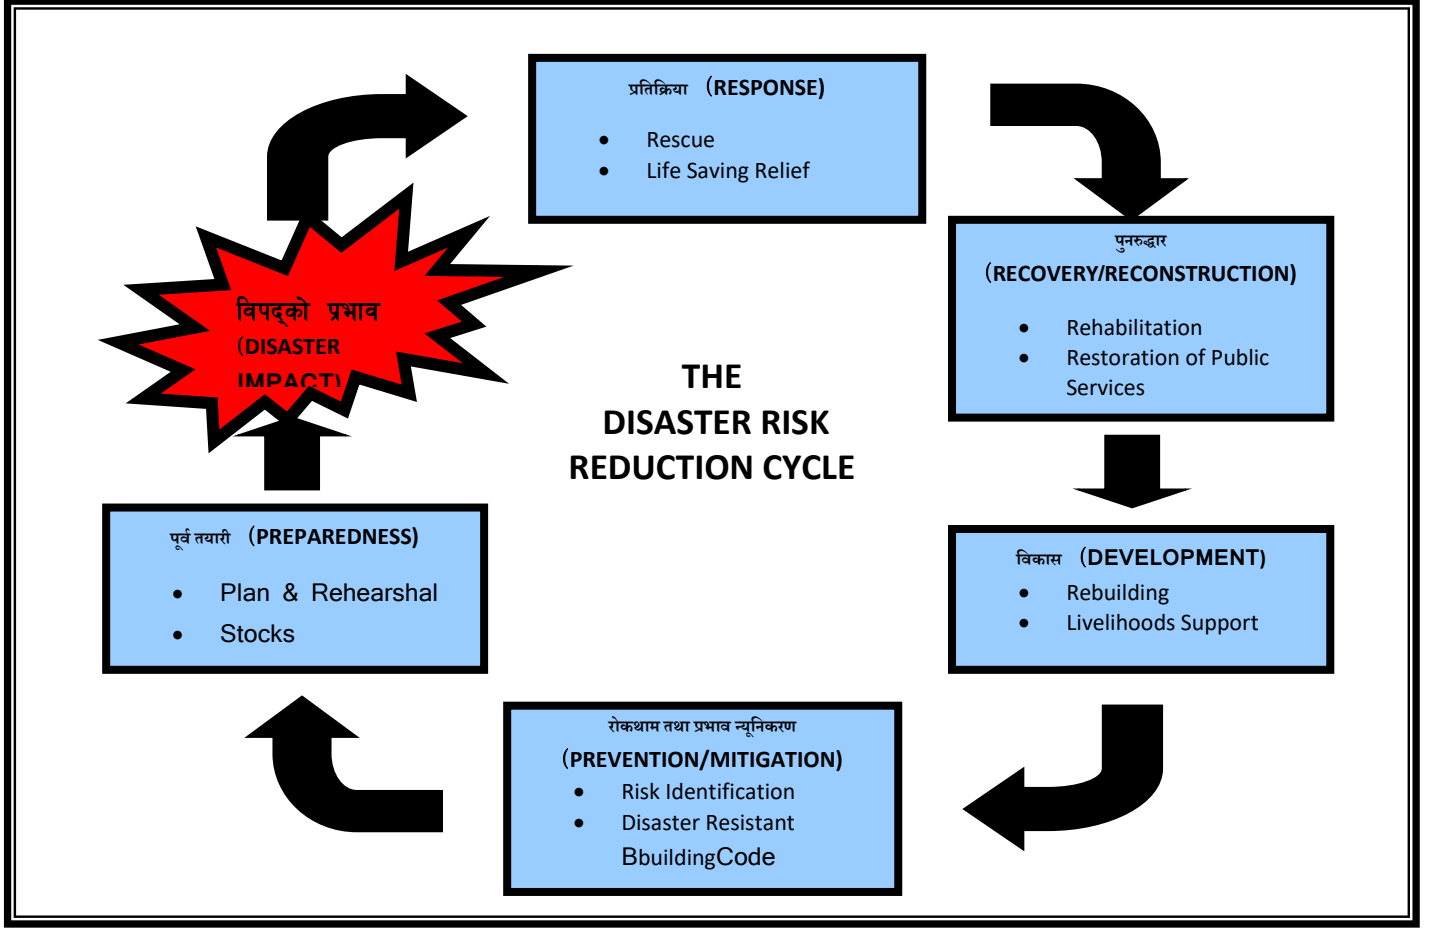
प्रतिक्रिया (RESPONSE)

- Rescue
- Life Saving Relief

पुनरुद्धार
(RECOVERY/RECONSTRUCTION)

- Rehabilitation
- Restoration of Public Services

विपद्को प्रभाव
(DISASTER IMPACT)

THE
DISASTER RISK
REDUCTION CYCLE

पूर्व तयारी (PREPAREDNESS)

- Plan & Rehearshal
- Stocks

विकास (DEVELOPMENT)

- Rebuilding
- Livelihoods Support

रोकथाम तथा प्रभाव न्यूनिकरण
(PREVENTION/MITIGATION)

- Risk Identification
- Disaster Resistant BbuildingCode